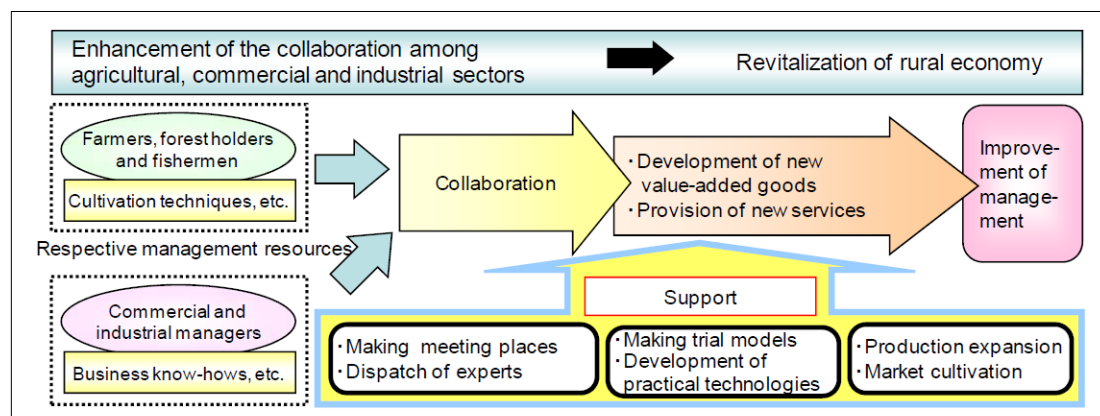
Enhancement of the collaboration among agricultural, commercial and industrial sectors

Revitalization of rural economy

Farmers, forest holders and fishermen

Cultivation techniques, etc.

Respective management resources

Commercial and industrial managers

Business know-hows, etc.

Collaboration

・Development of new value-added goods
・Provision of new services

Improvement of management

Support

・Making meeting places
・Dispatch of experts

・Making trial models
・Development of practical technologies

・Production expansion
・Market cultivation